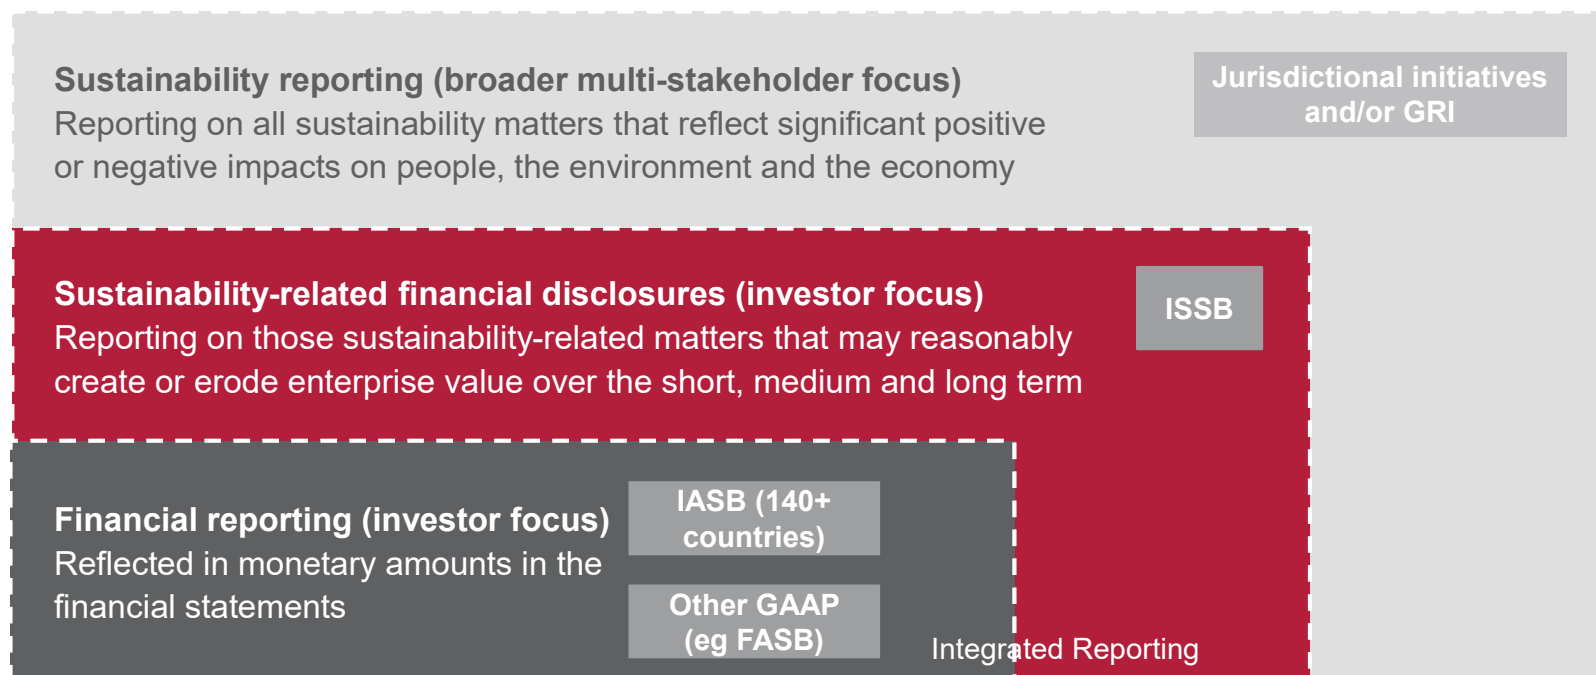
Sustainability reporting (broader multi-stakeholder focus)
Reporting on all sustainability matters that reflect significant positive or negative impacts on people, the environment and the economy

Jurisdictional initiatives and/or GRI

Sustainability-related financial disclosures (investor focus)
Reporting on those sustainability-related matters that may reasonably create or erode enterprise value over the short, medium and long term

ISSB

Financial reporting (investor focus)
Reflected in monetary amounts in the financial statements

IASB (140+ countries)

Other GAAP (eg FASB)

Integrated Reporting